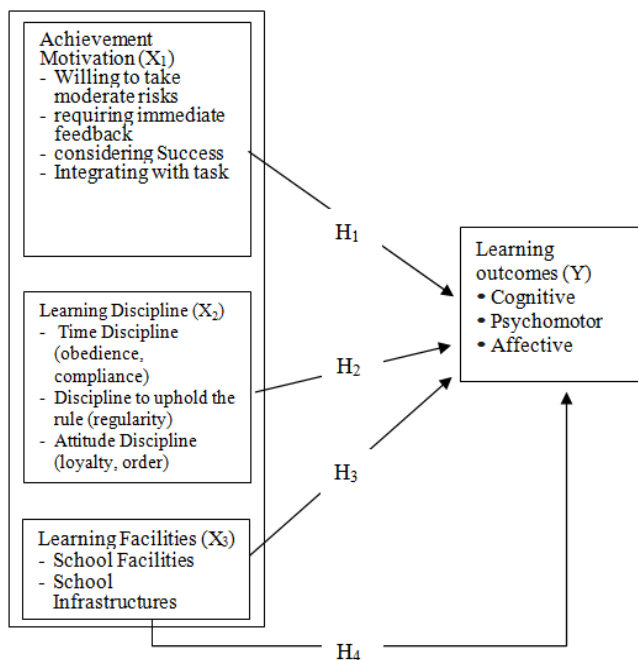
Achievement Motivation ($X_1$)
- Willing to take moderate risks
- requiring immediate feedback
- considering Success
- Integrating with task

Learning Discipline ($X_2$)
- Time Discipline (obedience, compliance)
- Discipline to uphold the rule (regularity)
- Attitude Discipline (loyalty, order)

Learning Facilities ($X_3$)
- School Facilities
- School Infrastructures

$H_1$

$H_2$

$H_3$

$H_4$

Learning outcomes (Y)
• Cognitive
• Psychomotor
• Affective